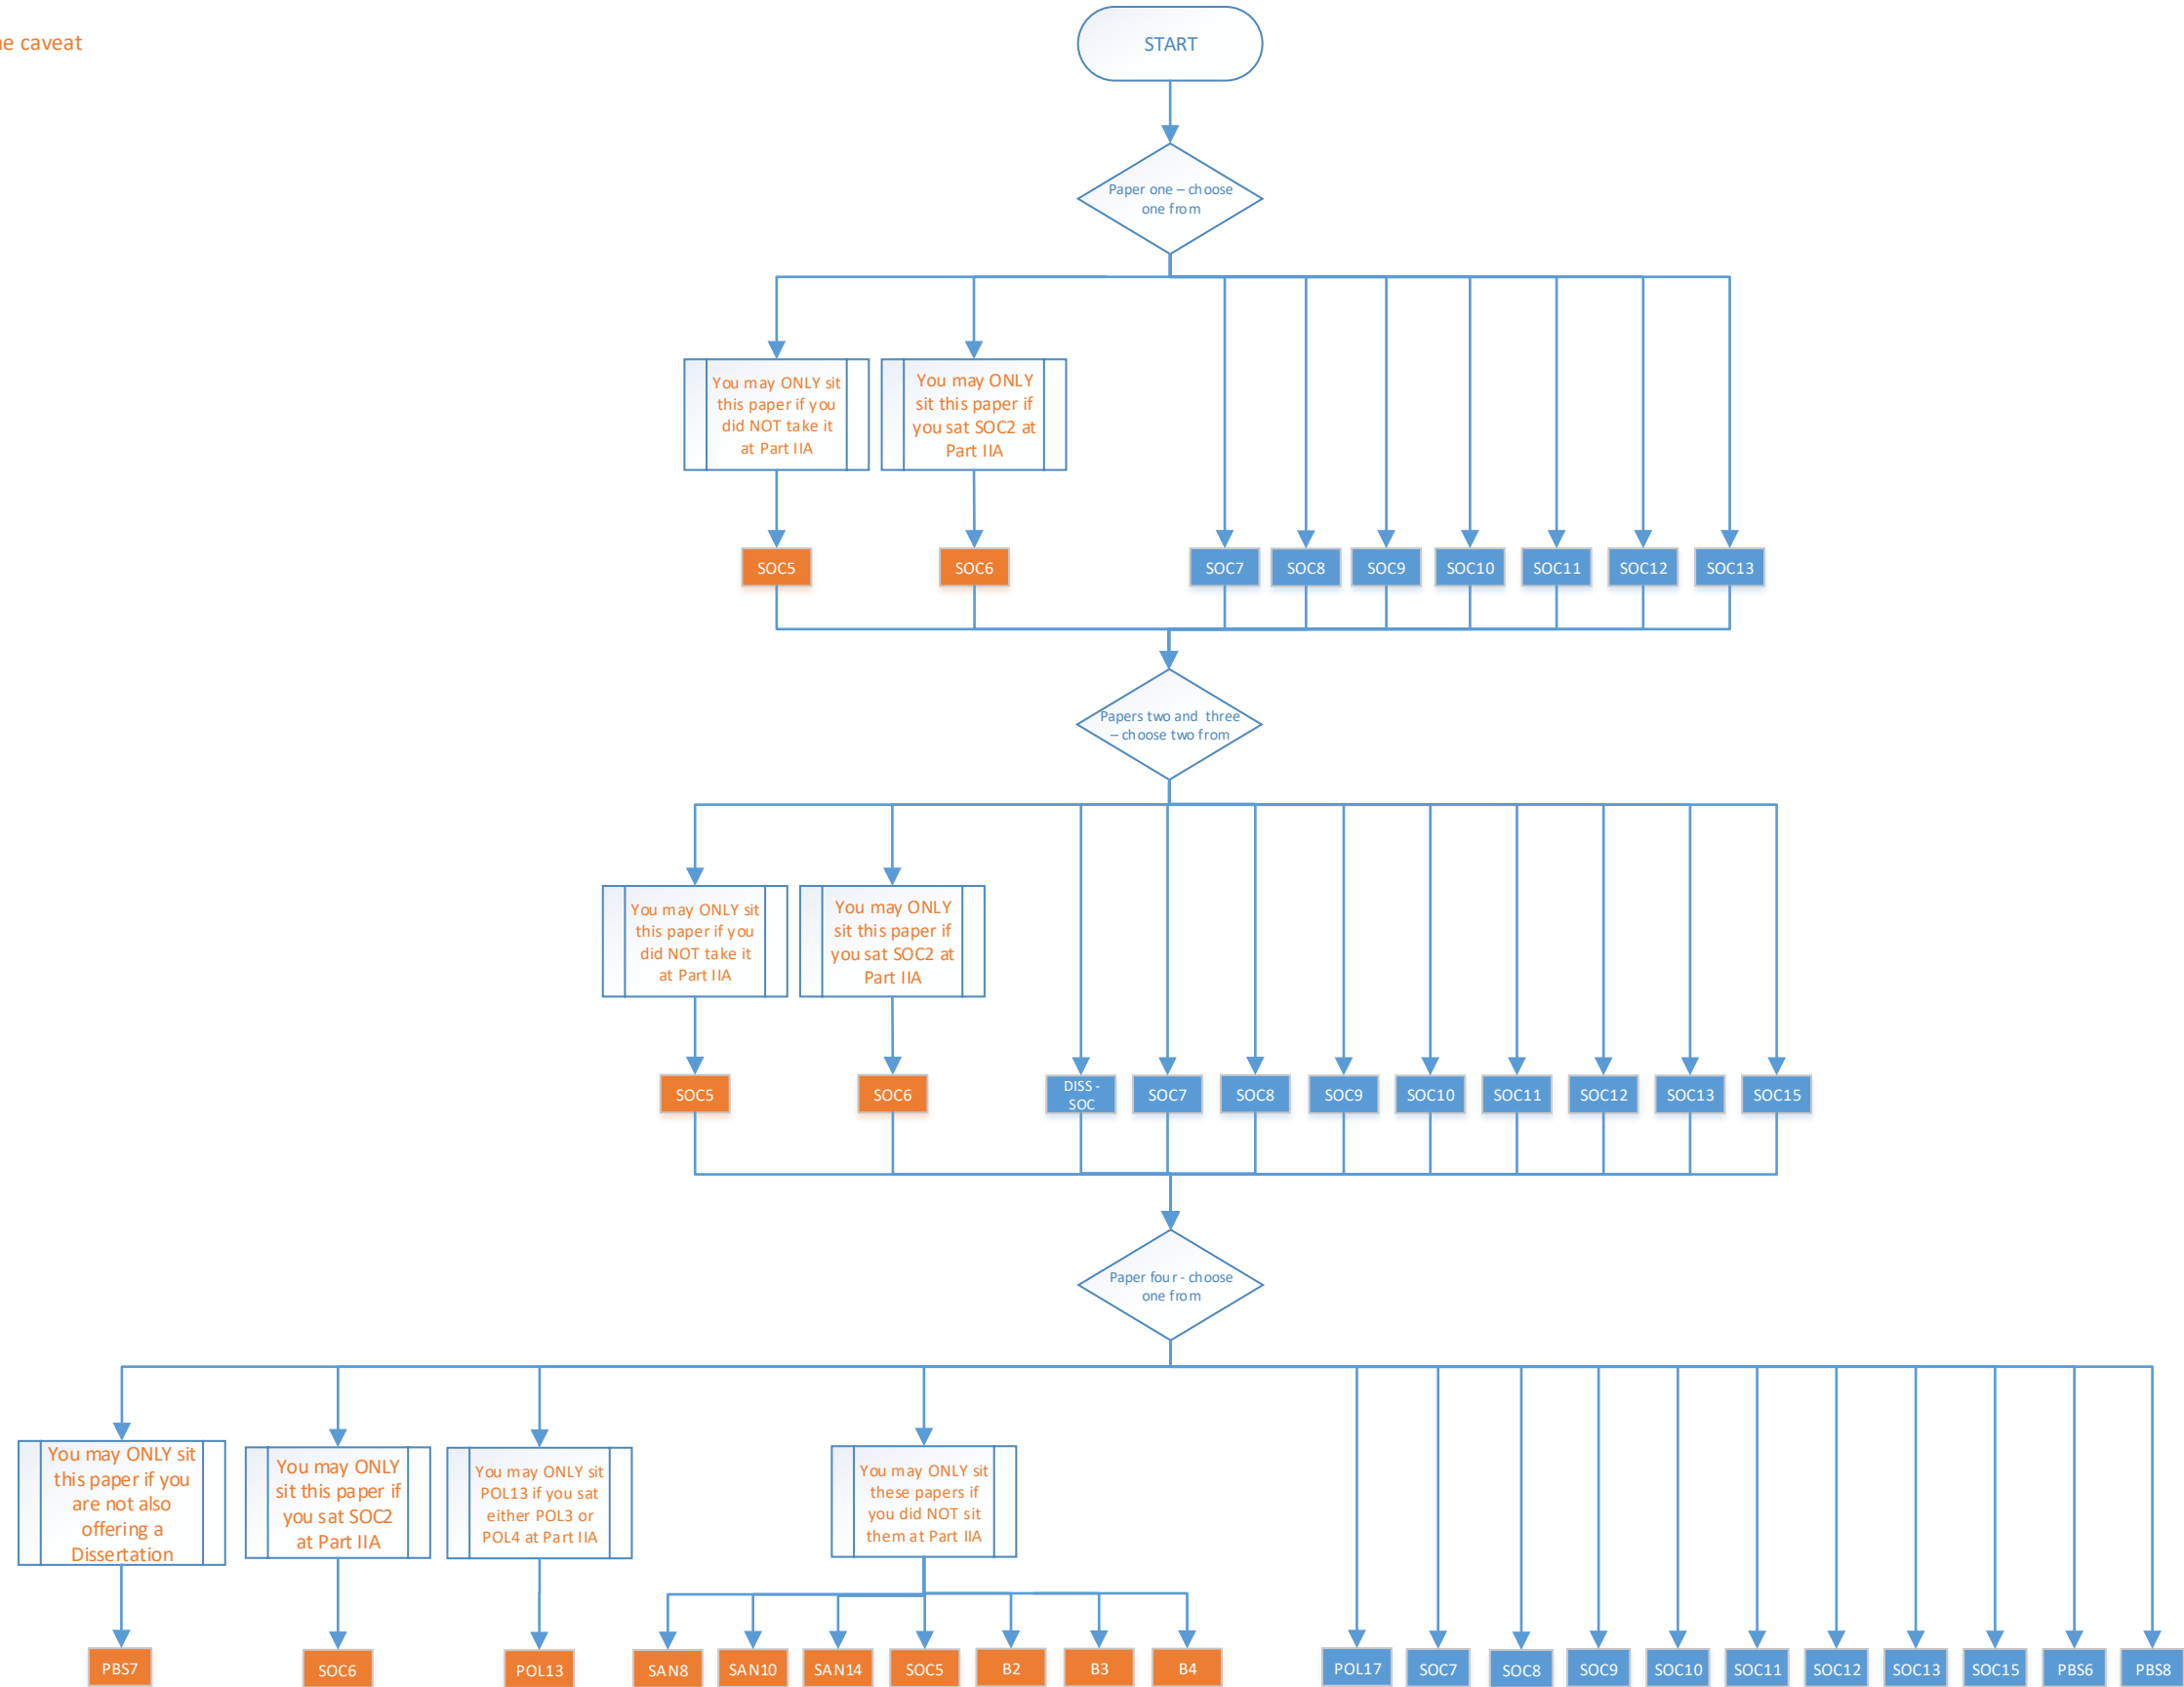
e caveat

START

Paper one – choose one from

You may ONLY sit this paper if you did NOT take it at Part IIA

You may ONLY sit this paper if you sat SOC2 at Part IIA

SOC5

SOC6

SOC7

SOC8

SOC9

SOC10

SOC11

SOC12

SOC13

Papers two and three – choose two from

You may ONLY sit this paper if you did NOT take it at Part IIA

You may ONLY sit this paper if you sat SOC2 at Part IIA

SOC5

SOC6

DISS - SOC

SOC7

SOC8

SOC9

SOC10

SOC11

SOC12

SOC13

SOC15

Paper four - choose one from

You may ONLY sit this paper if you are not also offering a Dissertation

You may ONLY sit this paper if you sat SOC2 at Part IIA

You may ONLY sit POL13 if you sat either POL3 or POL4 at Part IIA

You may ONLY sit these papers if you did NOT sit them at Part IIA

PBS7

SOC6

POL13

SAN8

SAN10

SAN14

SOC5

B2

B3

B4

POL17

SOC7

SOC8

SOC9

SOC10

SOC11

SOC12

SOC13

SOC15

PBS6

PBS8